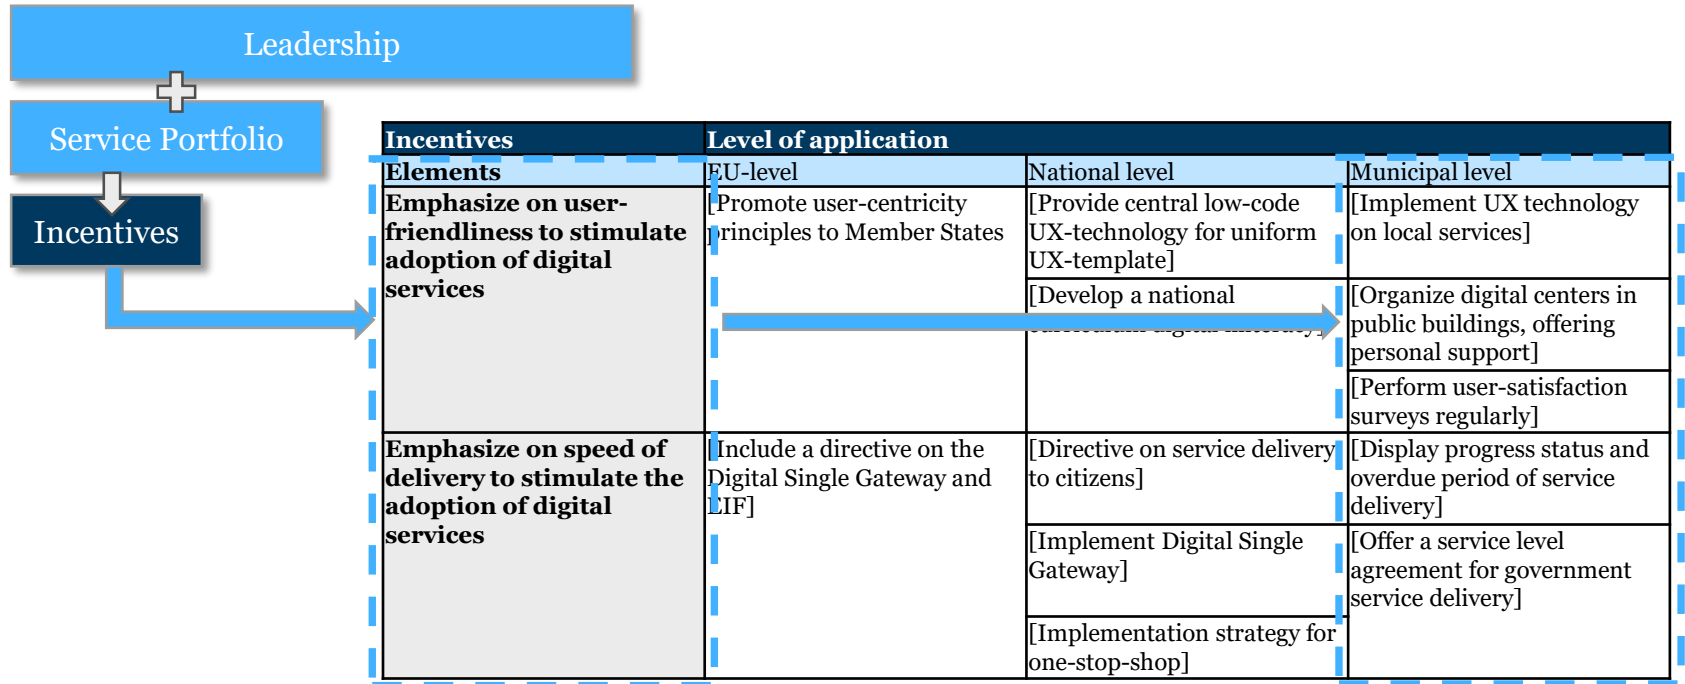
Leadership

Service Portfolio

Incentives

| Incentives | Level of application | | |
|---|---|---|---|
| Elements | EU-level | National level | Municipal level |
| Emphasize on user-friendliness to stimulate adoption of digital services | [Promote user-centricity principles to Member States | [Provide central low-code UX-technology for uniform UX-template] | [Implement UX technology on local services] |
| | | [Develop a national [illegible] | [Organize digital centers in public buildings, offering personal support] |
| | | | [Perform user-satisfaction surveys regularly] |
| Emphasize on speed of delivery to stimulate the adoption of digital services | [Include a directive on the Digital Single Gateway and EIF] | [Directive on service delivery to citizens] | [Display progress status and overdue period of service delivery] |
| | | [Implement Digital Single Gateway] | [Offer a service level agreement for government service delivery] |
| | | [Implementation strategy for one-stop-shop] | |